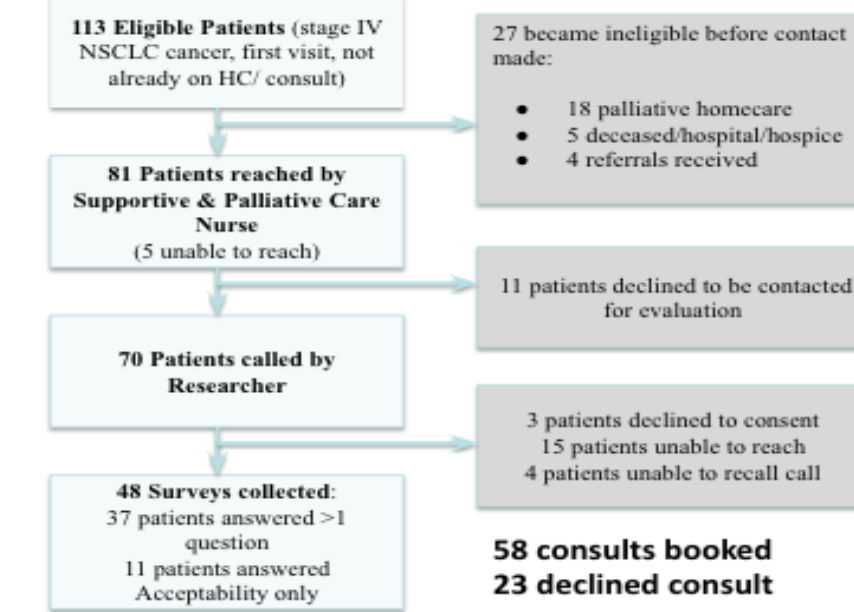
**113 Eligible Patients** (stage IV NSCLC cancer, first visit, not already on HC/ consult)

27 became ineligible before contact made:

- 18 palliative homecare
- 5 deceased/hospital/hospice
- 4 referrals received

**81 Patients reached by Supportive & Palliative Care Nurse**
(5 unable to reach)

11 patients declined to be contacted for evaluation

**70 Patients called by Researcher**

3 patients declined to consent
15 patients unable to reach
4 patients unable to recall call

**48 Surveys collected**:
37 patients answered >1 question
11 patients answered Acceptability only

**58 consults booked**
**23 declined consult**